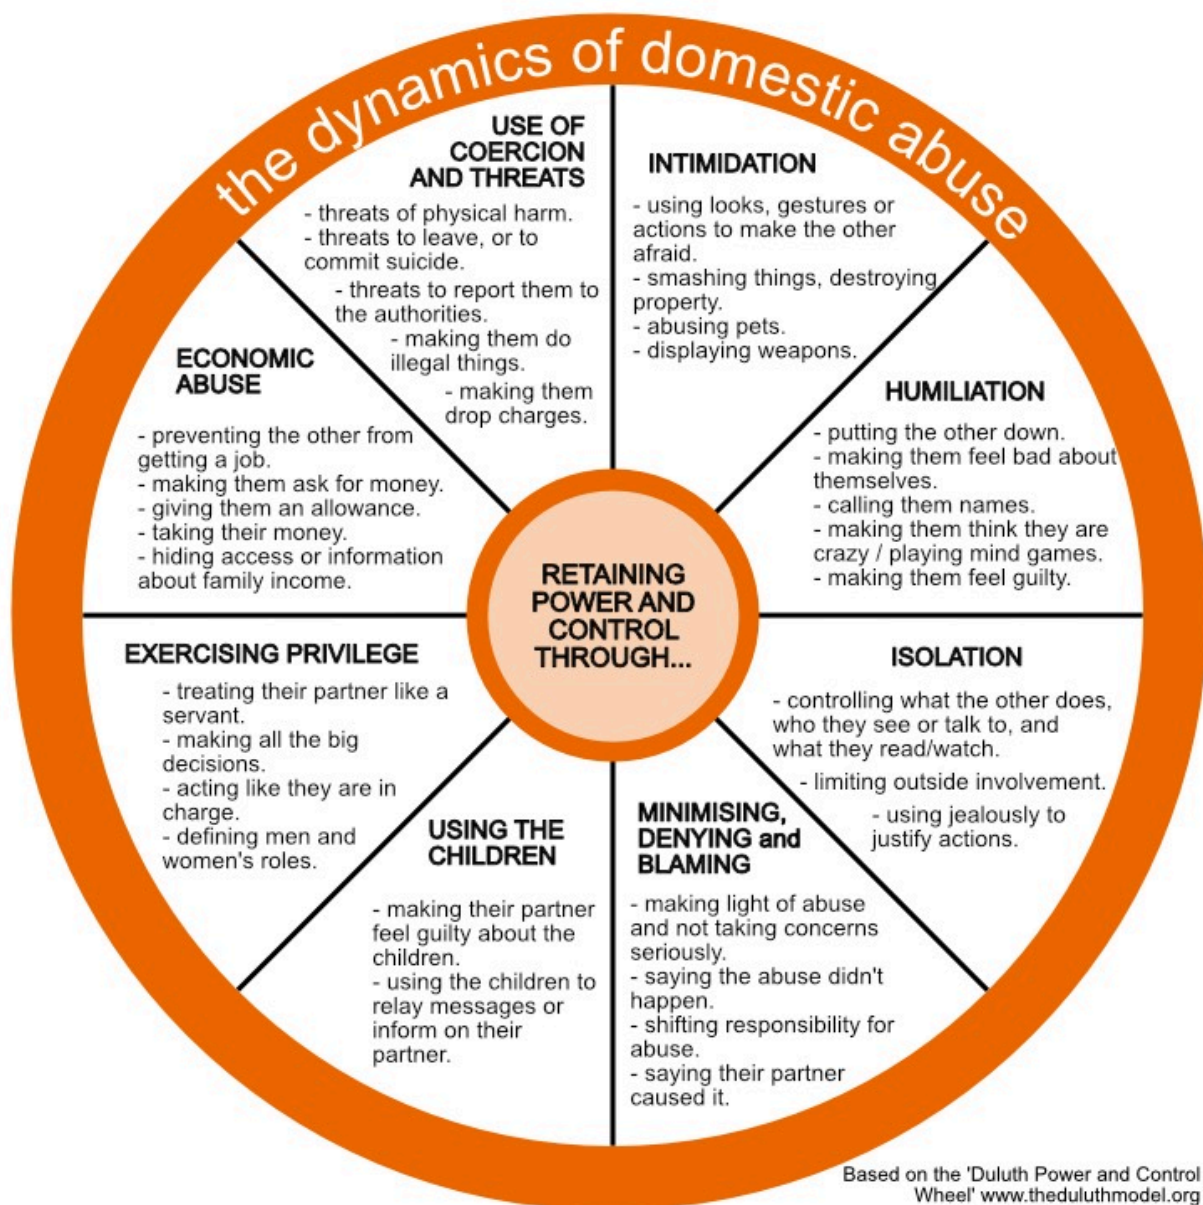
the dynamics of domestic abuse

USE OF COERCION AND THREATS

- threats of physical harm.
- threats to leave, or to commit suicide.
- threats to report them to the authorities.
- making them do illegal things.
- making them drop charges.

INTIMIDATION

- using looks, gestures or actions to make the other afraid.
- smashing things, destroying property.
- abusing pets.
- displaying weapons.

ECONOMIC ABUSE

- preventing the other from getting a job.
- making them ask for money.
- giving them an allowance.
- taking their money.
- hiding access or information about family income.

HUMILIATION

- putting the other down.
- making them feel bad about themselves.
- calling them names.
- making them think they are crazy / playing mind games.
- making them feel guilty.

RETAINING POWER AND CONTROL THROUGH...

EXERCISING PRIVILEGE

- treating their partner like a servant.
- making all the big decisions.
- acting like they are in charge.
- defining men and women's roles.

ISOLATION

- controlling what the other does, who they see or talk to, and what they read/watch.
- limiting outside involvement.
- using jealously to justify actions.

USING THE CHILDREN

- making their partner feel guilty about the children.
- using the children to relay messages or inform on their partner.

MINIMISING, DENYING and BLAMING

- making light of abuse and not taking concerns seriously.
- saying the abuse didn't happen.
- shifting responsibility for abuse.
- saying their partner caused it.

Based on the 'Duluth Power and Control Wheel' www.theduluthmodel.org